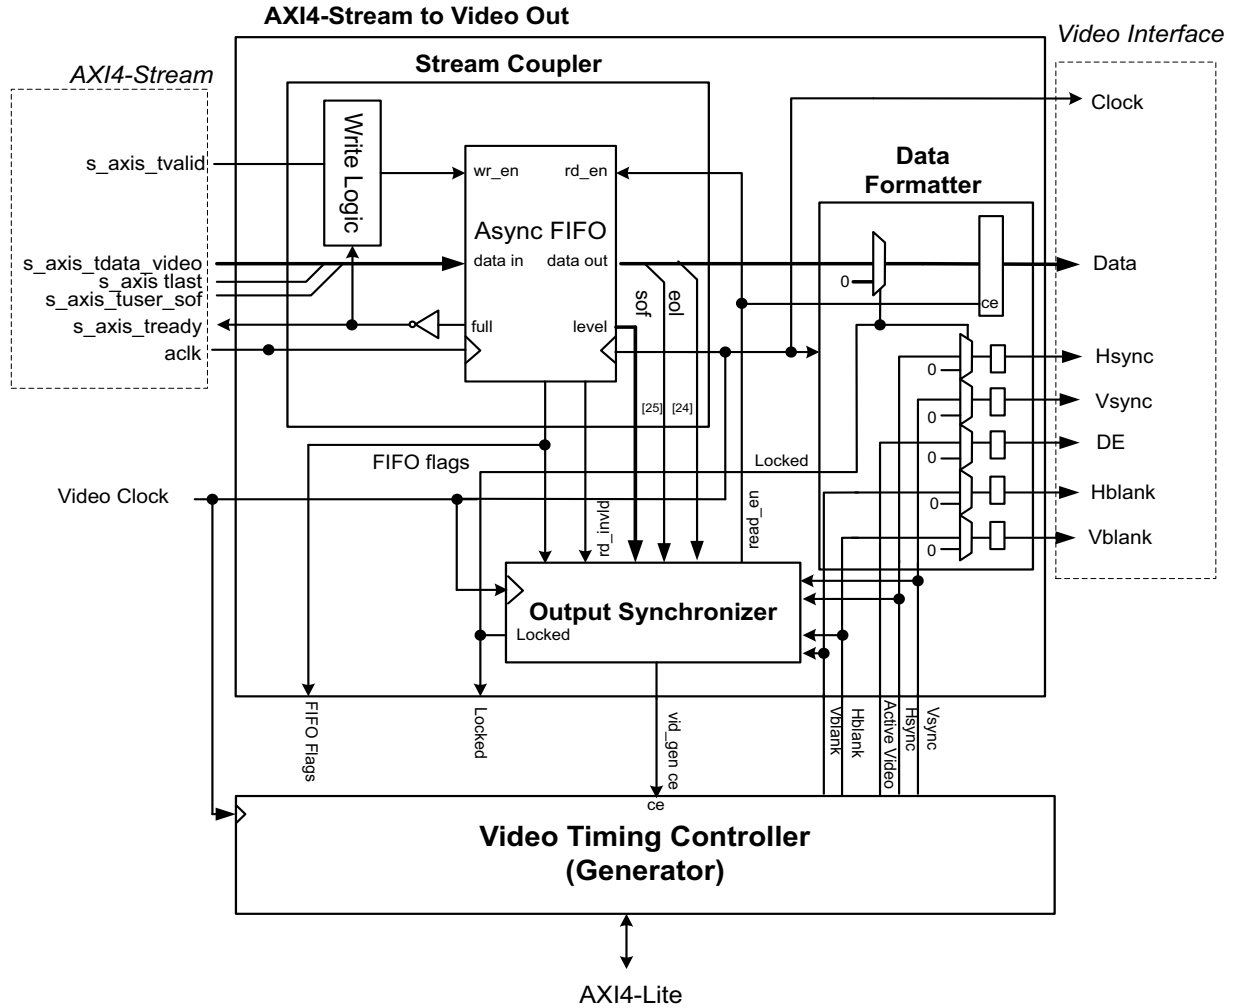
AXI4-Stream to Video Out

Video Interface

AXI4-Stream

Stream Coupler

Write Logic

s_axis_tvalid

s_axis_tdata_video
s_axis tlast
s_axis_tuser_sof
s_axis_tready
aclk

wr_en
rd_en
Async FIFO
data in
data out
full
level

sof
eol
[25]
[24]

Clock

Data Formatter

0
ce

Data

Hsync
Vsync
DE
Hblank
Vblank

0
0
0
0
0

FIFO flags

Locked

Video Clock

rd_invld

read_en

Output Synchronizer
Locked

FIFO Flags

Locked

vid_gen ce

Vblank
Hblank
Active Video
Hsync
Vsync

ce
Video Timing Controller
(Generator)

AXI4-Lite